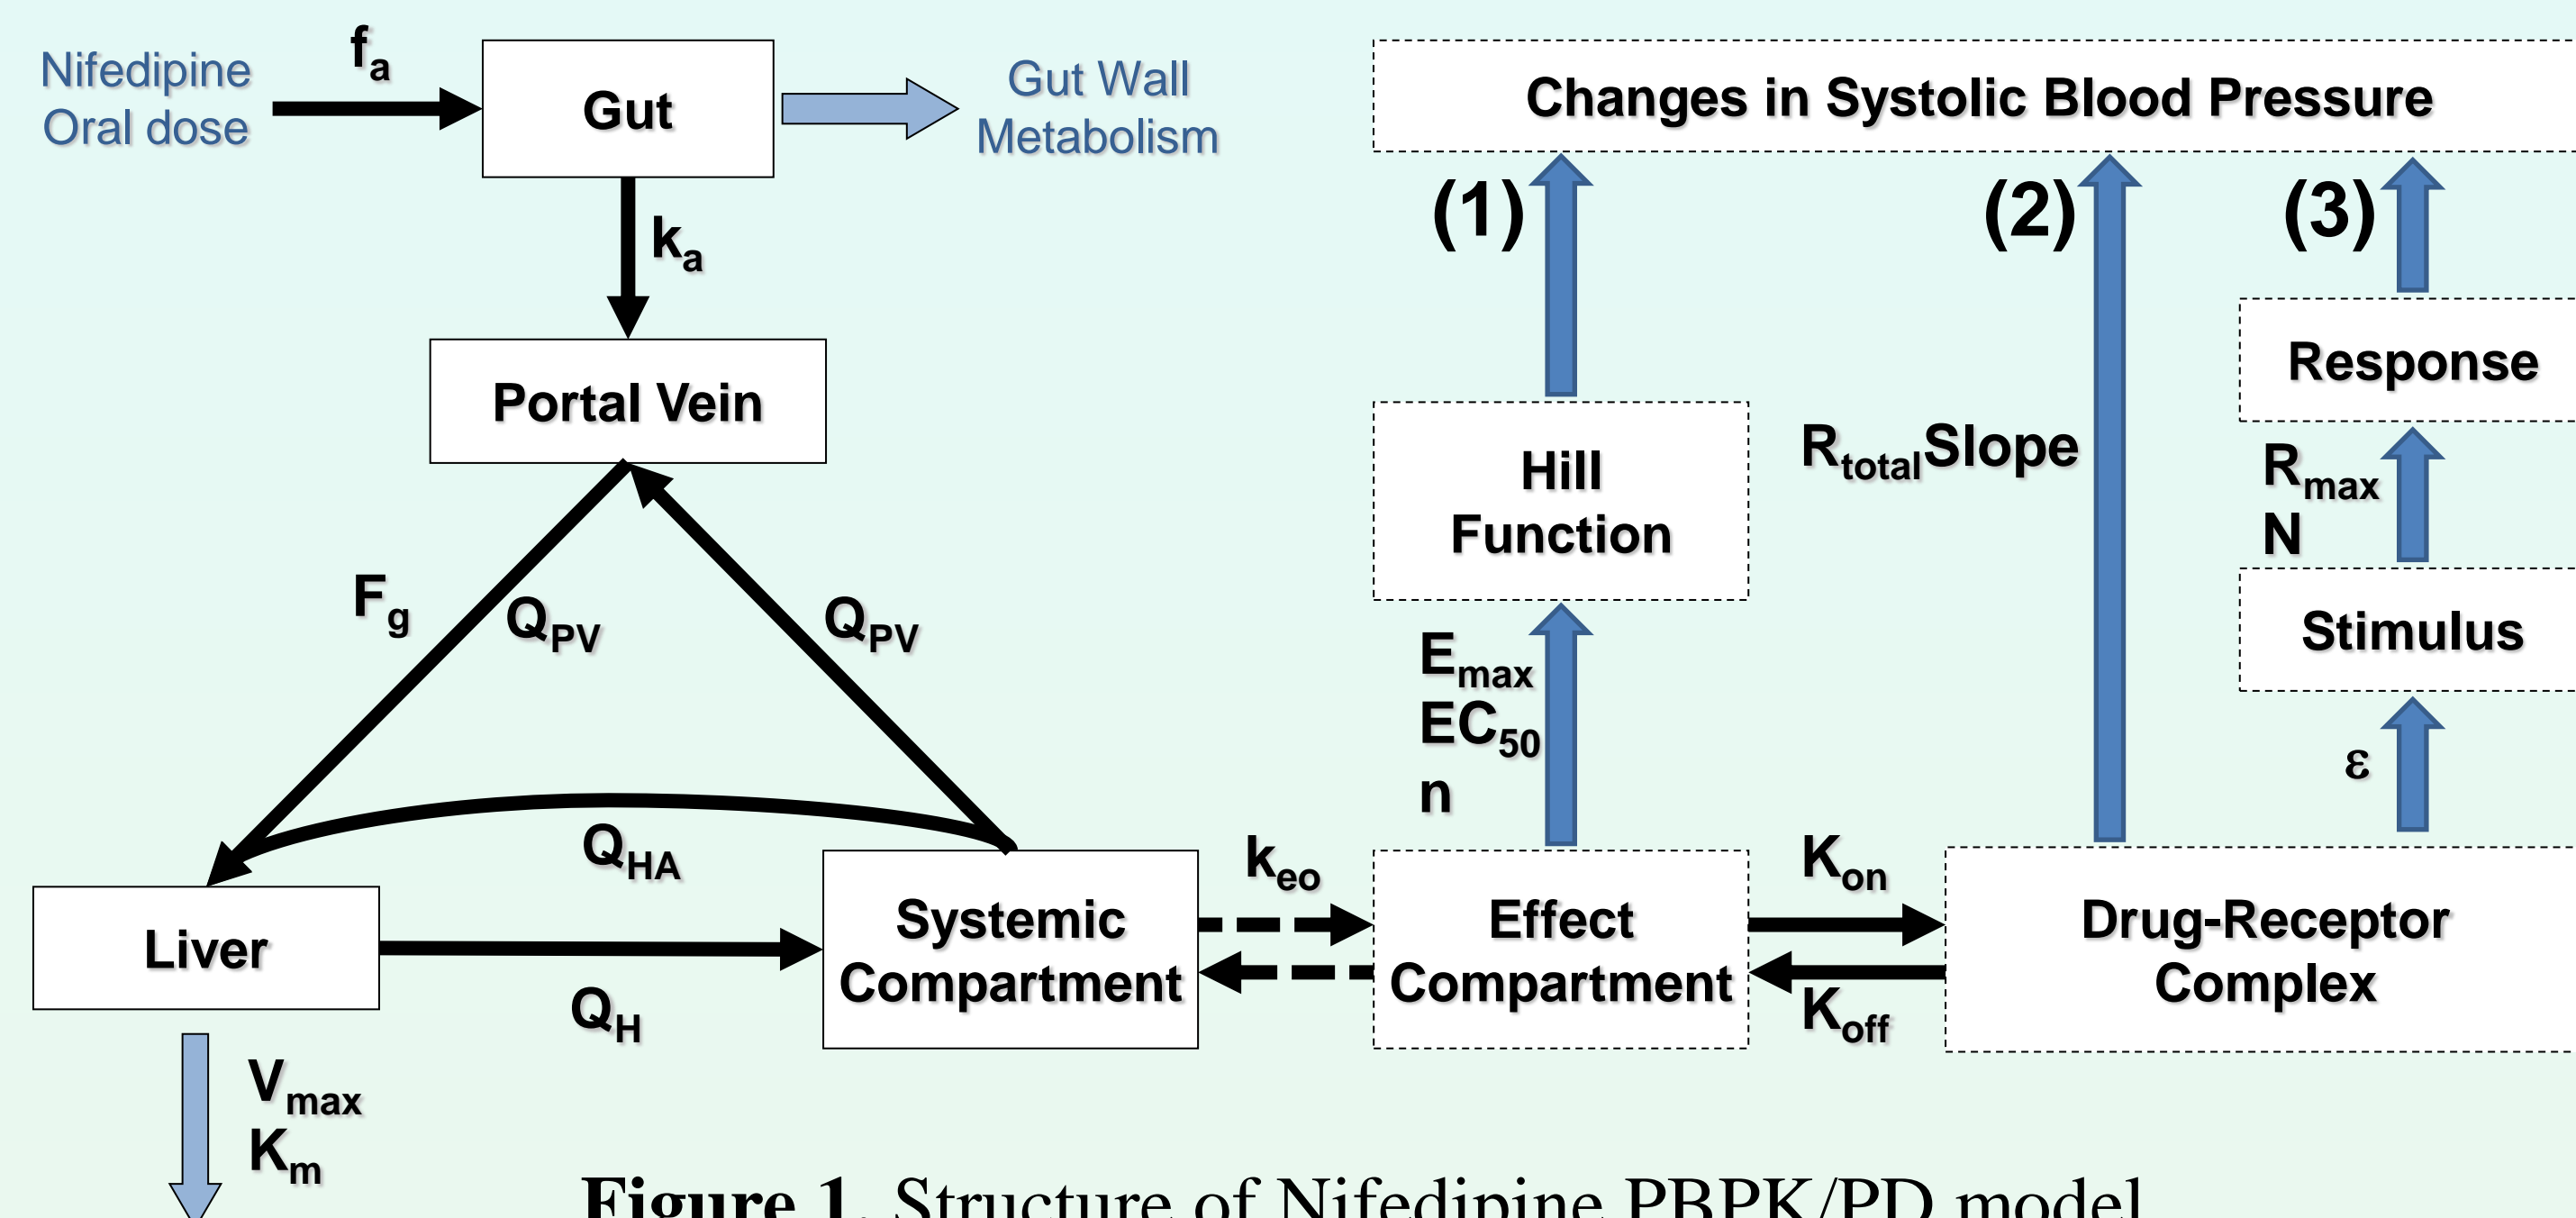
Nifedipine Oral dose

$f_a$

Gut

Gut Wall Metabolism

$k_a$

Portal Vein

$F_g$

$Q_{PV}$

$Q_{PV}$

$Q_{HA}$

Liver

$Q_H$

Systemic Compartment

$V_{max}$
$K_m$

$k_{eo}$

Changes in Systolic Blood Pressure

(1)

(2)

(3)

Response

Hill Function

$R_{total}$Slope

$R_{max}$
N

Stimulus

$E_{max}$
$EC_{50}$
n

ε

Effect Compartment

$K_{on}$

$K_{off}$

Drug-Receptor Complex

Figure 1. Structure of Nifedipine PBPK/PD model